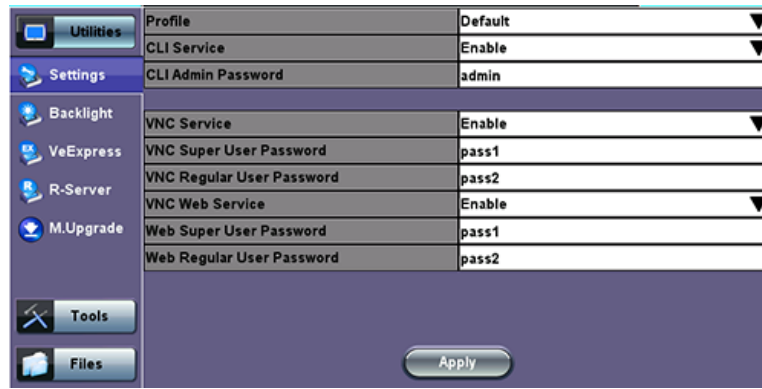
Utilities
Settings
Backlight
VeExpress
R-Server
M.Upgrade
Tools
Files

| Profile | Default |
|---|---|
| CLI Service | Enable |
| CLI Admin Password | admin |

| VNC Service | Enable |
|---|---|
| VNC Super User Password | pass1 |
| VNC Regular User Password | pass2 |
| VNC Web Service | Enable |
| Web Super User Password | pass1 |
| Web Regular User Password | pass2 |

Apply